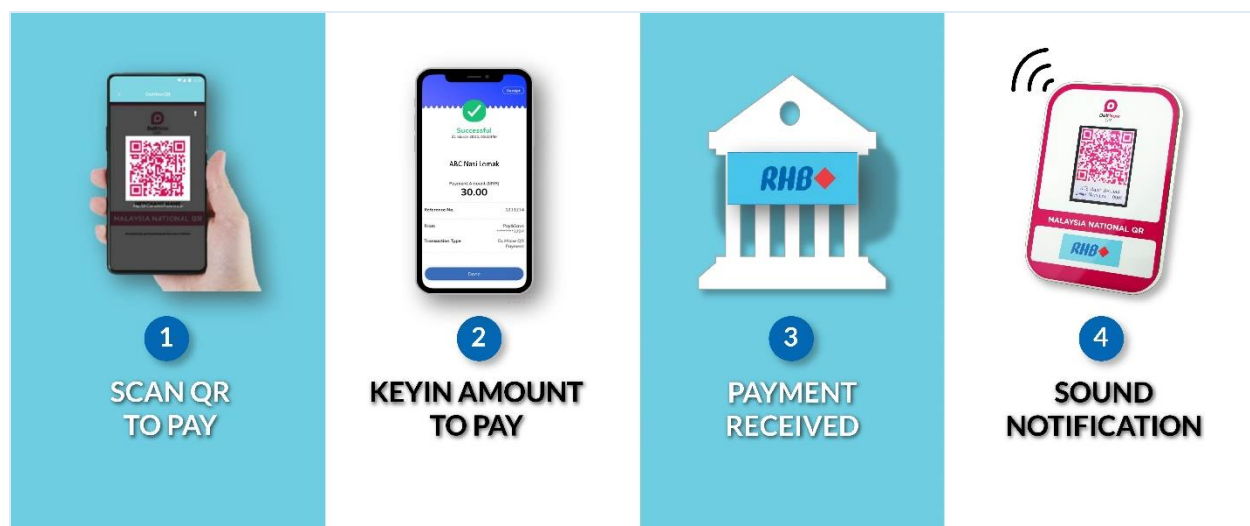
MALAYSIA NATIONAL QR

1

SCAN QR TO PAY

Successful

ABC Nasi Lemak

Payment Amount (RM)
30.00

Reference No.

From

Transaction Type

Done

2

KEYIN AMOUNT TO PAY

RHB

3

PAYMENT RECEIVED

DuitNow QR

MALAYSIA NATIONAL QR

RHB

4

SOUND NOTIFICATION